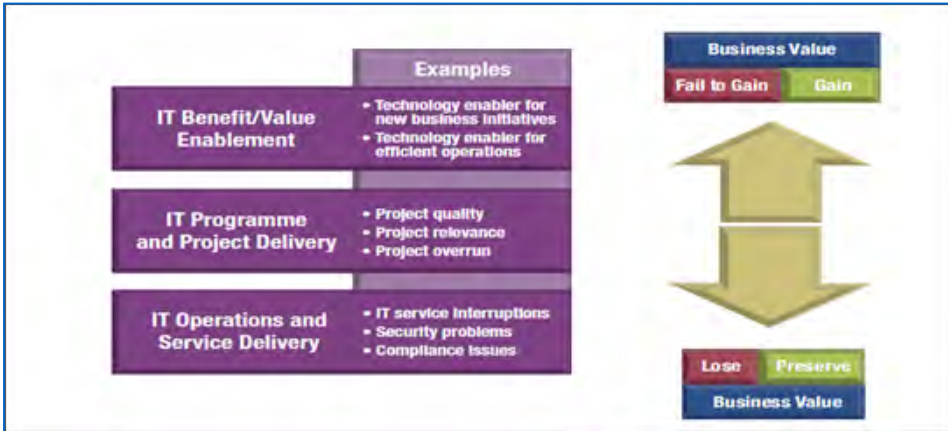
Examples

IT Benefit/Value Enablement

• Technology enabler for new business initiatives
• Technology enabler for efficient operations

IT Programme and Project Delivery

• Project quality
• Project relevance
• Project overrun

IT Operations and Service Delivery

• IT service interruptions
• Security problems
• Compliance issues

Business Value

Fail to Gain

Gain

Lose

Preserve

Business Value